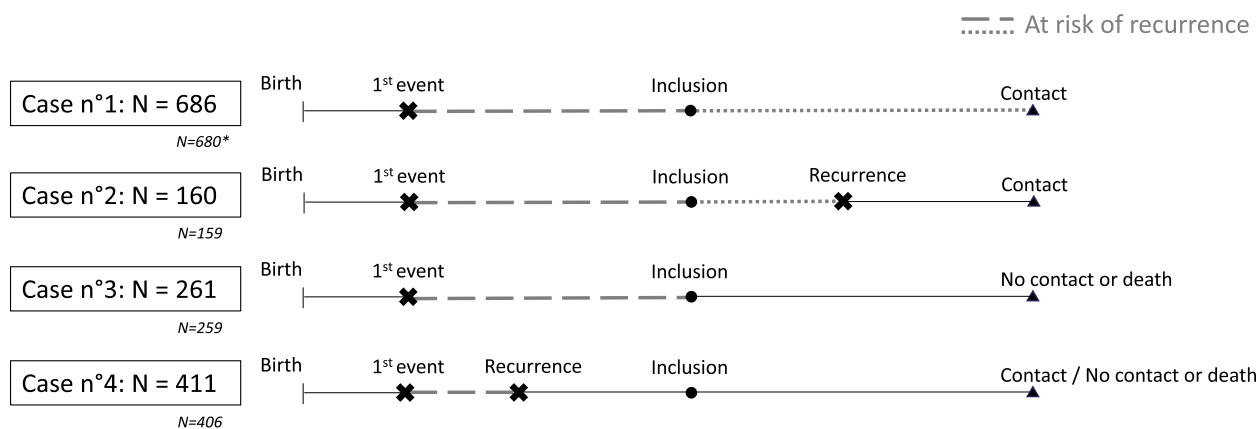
At risk of recurrence

Case n°1: N = 686
N=680*
Birth
$1^{st}$ event
Inclusion
Contact

Case n°2: N = 160
N=159
Birth
$1^{st}$ event
Inclusion
Recurrence
Contact

Case n°3: N = 261
N=259
Birth
$1^{st}$ event
Inclusion
No contact or death

Case n°4: N = 411
N=406
Birth
$1^{st}$ event
Recurrence
Inclusion
Contact / No contact or death